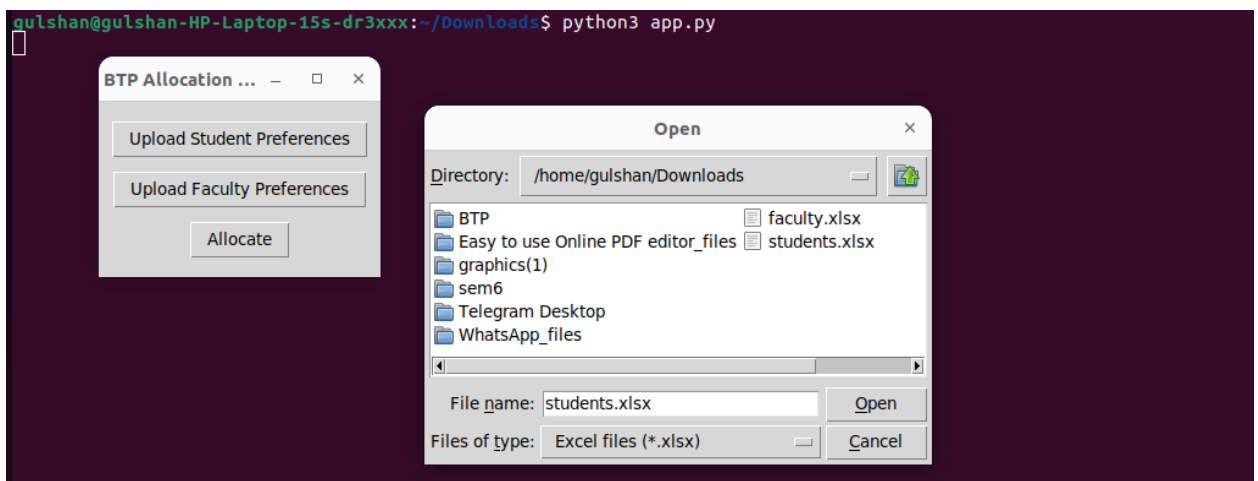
gulshan@gulshan-HP-Laptop-15s-dr3xxx:~/Downloads$ python3 app.py

BTP Allocation ...

Upload Student Preferences

Upload Faculty Preferences

Allocate

Open

Directory: /home/gulshan/Downloads

BTP
Easy to use Online PDF editor_files
graphics(1)
sem6
Telegram Desktop
WhatsApp_files
faculty.xlsx
students.xlsx

File name: students.xlsx
Open

Files of type: Excel files (*.xlsx)
Cancel